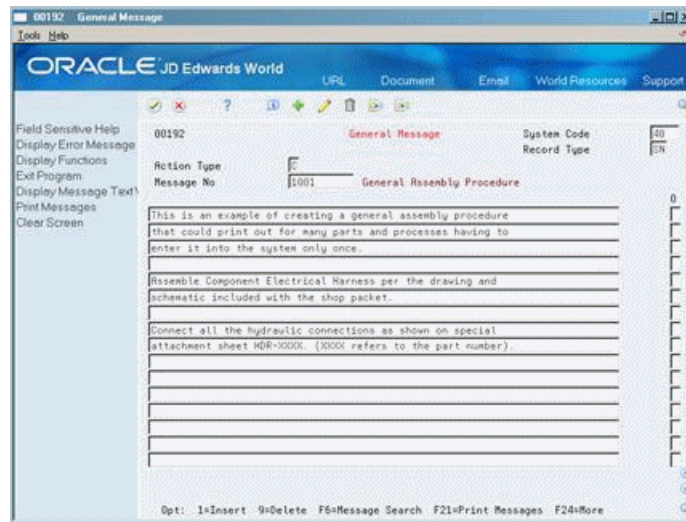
00192 General Message

Tools Help

ORACLE JD Edwards World

URL Document Email World Resources Support

Field Sensitive Help
Display Error Message
Display Functions
Exit Program
Display Message Text
Print Messages
Clear Screen

00192 General Message System Code 48
Record Type SN

Action Type C
Message No 1001 General Assembly Procedure

O

This is an example of creating a general assembly procedure
that could print out for many parts and processes having to
enter it into the system only once.

Assemble Component Electrical Harness per the drawing and
schematic included with the shop packet.

Connect all the Hydraulic connections as shown on special
attachment sheet HDR-XXXX. (XXXX refers to the part number).

Opt: 1=Insert 9=Delete F6=Message Search F21=Print Messages F24=More